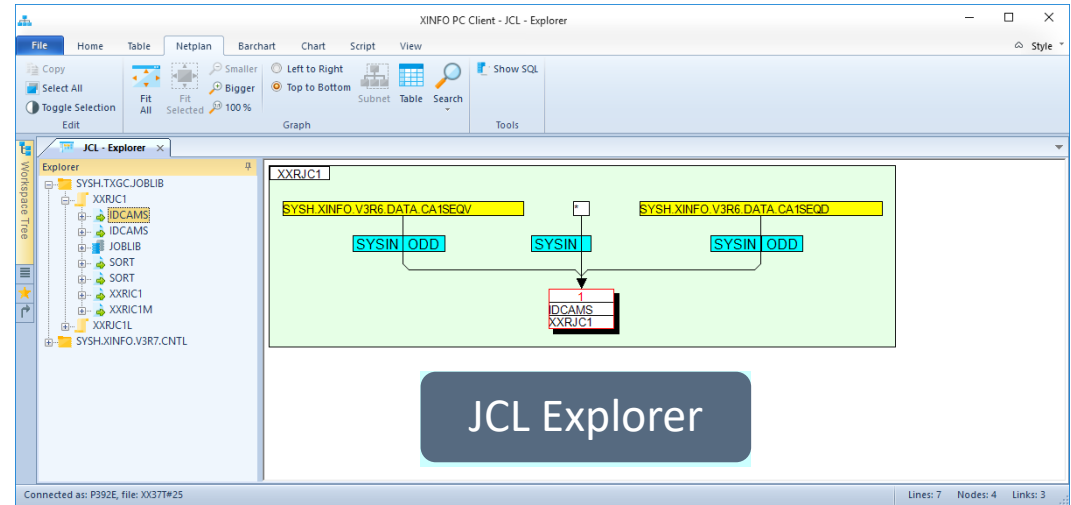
XINFO PC Client - JCL - Explorer

File Home Table Netplan Barchart Chart Script View

Style

Copy
Select All
Toggle Selection
Edit

Fit All
Fit Selected
Smaller
Bigger
100 %
Left to Right
Top to Bottom
Graph
Subnet
Table
Search

Show SQL
Tools

JCL - Explorer

Workspace Tree

Explorer
SYSH.TXGC.JOBLIB
XXRJC1
IDCAMS
IDCAMS
JOBLIB
SORT
SORT
XXRIC1
XXRIC1M
XXRJC1L
SYSH.XINFO.V3R7.CNTL

XXRJC1
SYSH.XINFO.V3R6.DATA.CA1SEQV
*
SYSH.XINFO.V3R6.DATA.CA1SEQD
SYSIN ODD
SYSIN
SYSIN ODD
1
IDCAMS
XXRJC1

JCL Explorer

Connected as: P392E, file: XX37T#25
Lines: 7 Nodes: 4 Links: 3